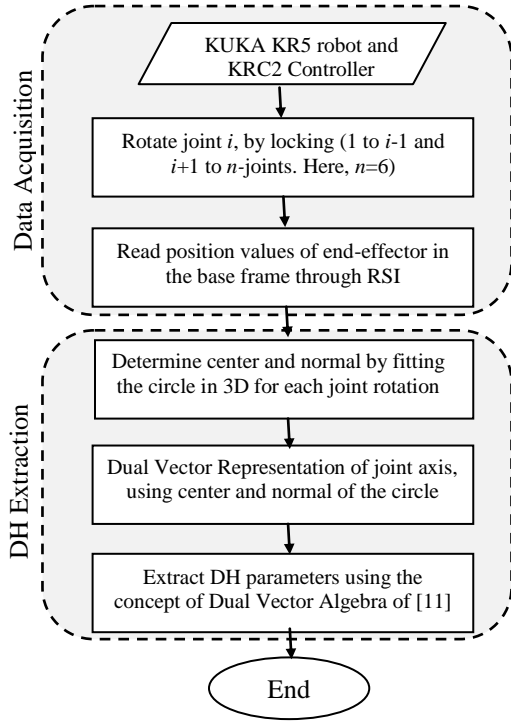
Data Acquisition

KUKA KR5 robot and KRC2 Controller

Rotate joint *i*, by locking (1 to *i*-1 and *i*+1 to *n*-joints. Here, *n*=6)

Read position values of end-effector in the base frame through RSI

DH Extraction

Determine center and normal by fitting the circle in 3D for each joint rotation

Dual Vector Representation of joint axis, using center and normal of the circle

Extract DH parameters using the concept of Dual Vector Algebra of [11]

End